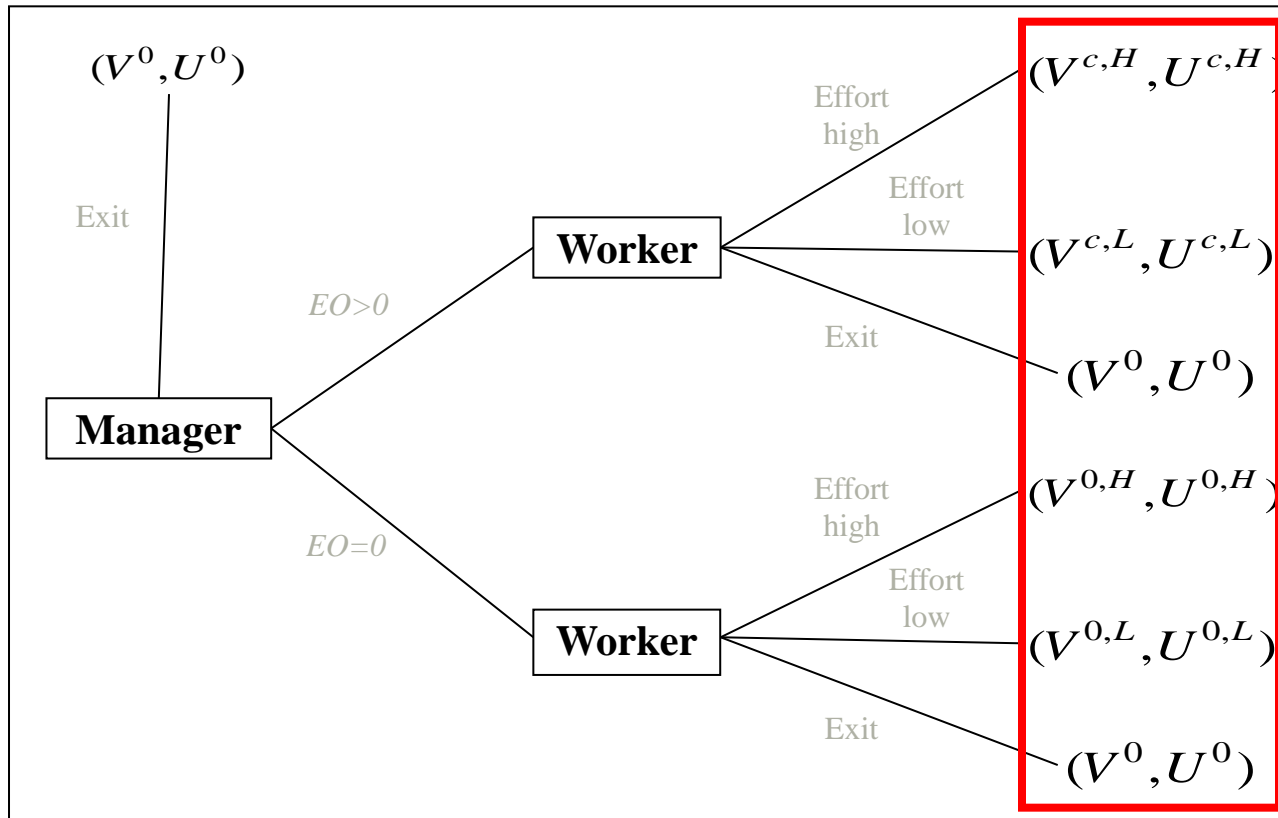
$(V^0, U^0)$

Exit

Manager

EO>0

EO=0

Worker

Effort high

Effort low

Exit

$(V^{c,H}, U^{c,H}$

$(V^{c,L}, U^{c,L})$

$(V^0, U^0)$

Worker

Effort high

Effort low

Exit

$(V^{0,H}, U^{0,H}$

$(V^{0,L}, U^{0,L})$

$(V^0, U^0)$